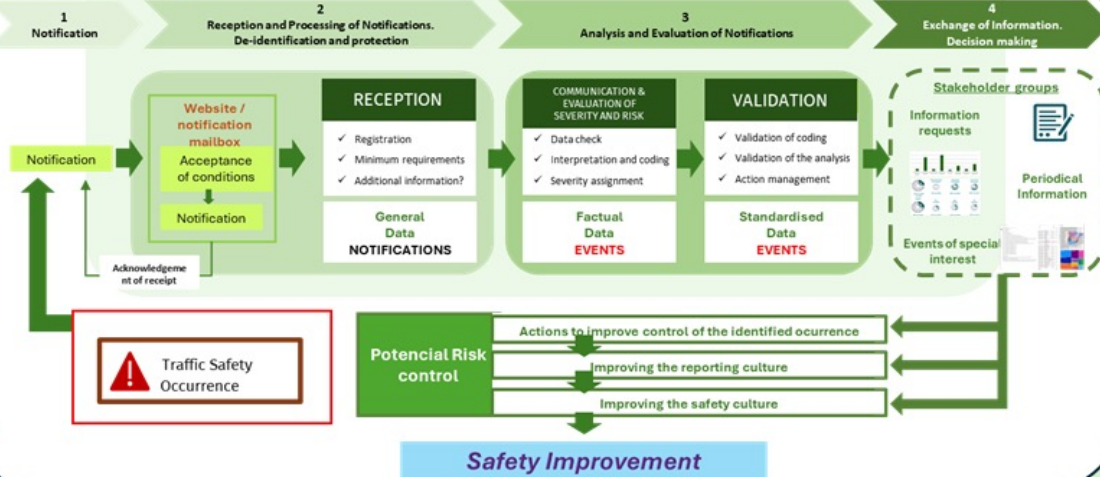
1
Notification

2
Reception and Processing of Notifications. De-identification and protection

3
Analysis and Evaluation of Notifications

4
Exchange of Information. Decision making

Notification

Website / notification mailbox

Acceptance of conditions

Notification

Acknowledgement of receipt

RECEPTION

✓ Registration
✓ Minimum requirements
✓ Additional information?

General Data
NOTIFICATIONS

COMMUNICATION & EVALUATION OF SEVERITY AND RISK

✓ Data check
✓ Interpretation and coding
✓ Severity assignment

Factual Data
EVENTS

VALIDATION

✓ Validation of coding
✓ Validation of the analysis
✓ Action management

Standardised Data
EVENTS

Stakeholder groups

Information requests

Periodical Information

Events of special interest

Traffic Safety Occurrence

Potencial Risk control

Actions to improve control of the identified ocurrence

Improving the reporting culture

Improving the safety culture

Safety Improvement